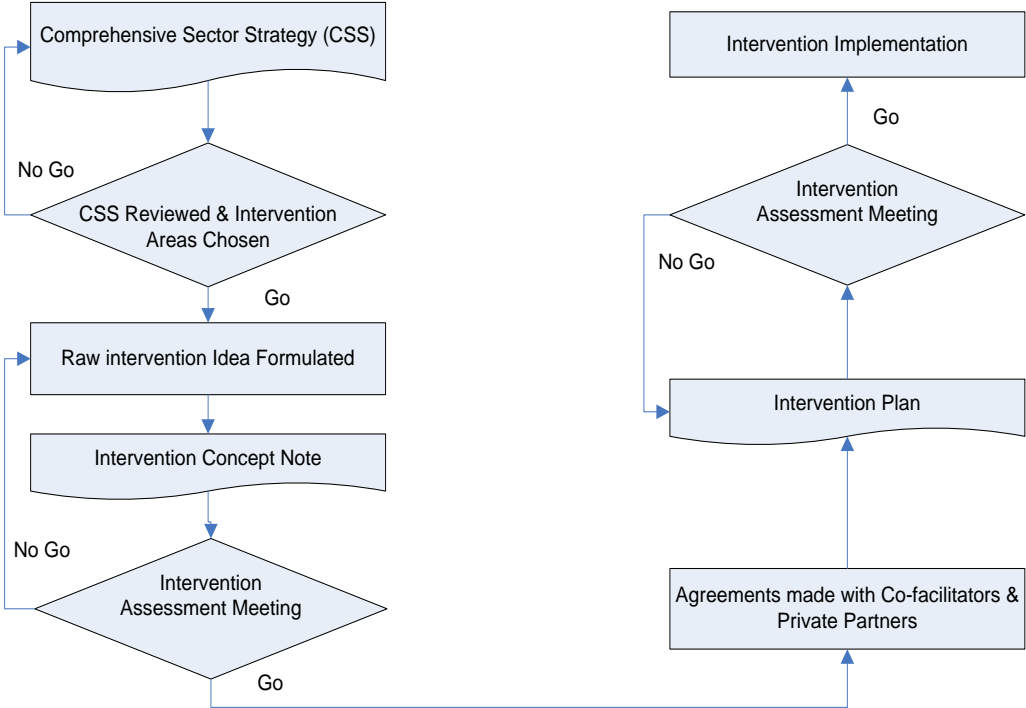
Comprehensive Sector Strategy (CSS)

No Go

CSS Reviewed & Intervention Areas Chosen

Go

Raw intervention Idea Formulated

Intervention Concept Note

No Go

Intervention Assessment Meeting

Go

Agreements made with Co-facilitators & Private Partners

Intervention Plan

No Go

Intervention Assessment Meeting

Go

Intervention Implementation